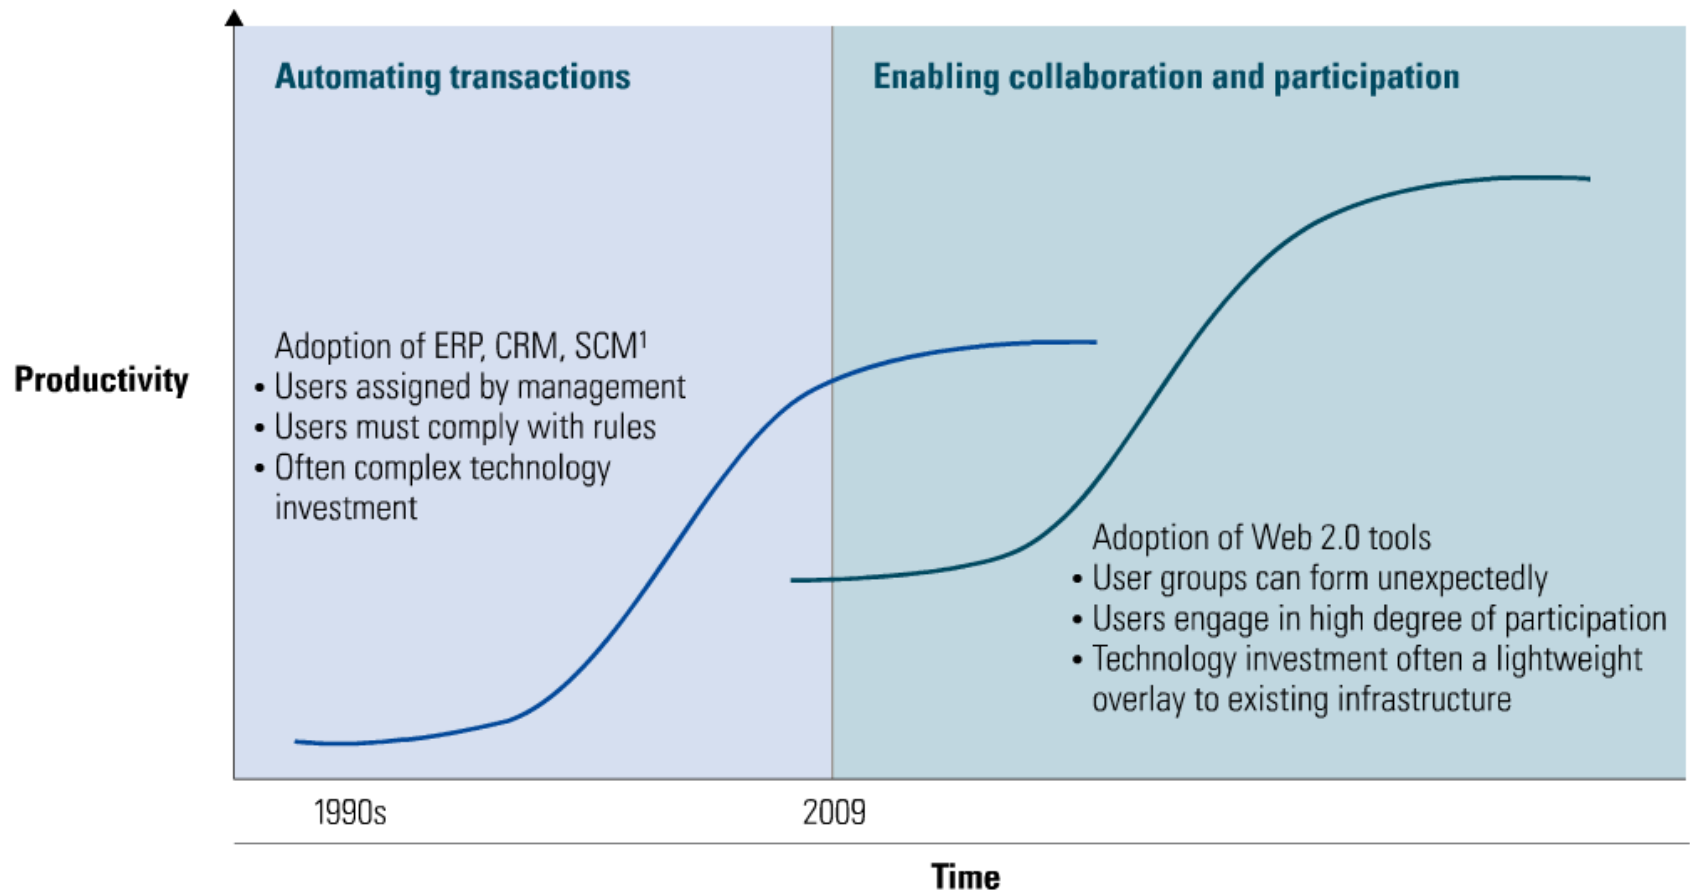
Automating transactions

Enabling collaboration and participation

Productivity

Adoption of ERP, CRM, SCM$^1$
• Users assigned by management
• Users must comply with rules
• Often complex technology investment

Adoption of Web 2.0 tools
• User groups can form unexpectedly
• Users engage in high degree of participation
• Technology investment often a lightweight overlay to existing infrastructure

1990s

2009

Time